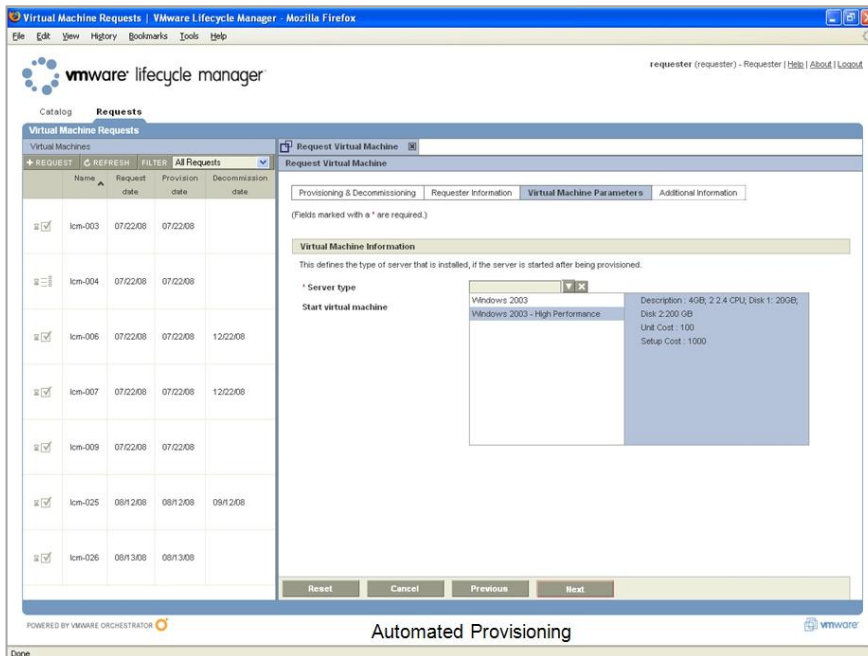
Virtual Machine Requests | VMware Lifecycle Manager - Mozilla Firefox

File Edit View History Bookmarks Tools Help

vmware lifecycle manager

requester (requester) - Requester | Help | About | Logout

Catalog Requests

Virtual Machine Requests

Virtual Machines

+ REQUEST C REFRESH FILTER All Requests

| | Name | Request date | Provision date | Decommission date |
|---|---|---|---|---|
| | lcm-003 | 07/22/08 | 07/22/08 | |
| | lcm-004 | 07/22/08 | 07/22/08 | |
| | lcm-006 | 07/22/08 | 07/22/08 | 12/22/08 |
| | lcm-007 | 07/22/08 | 07/22/08 | 12/22/08 |
| | lcm-009 | 07/22/08 | 07/22/08 | |
| | lcm-025 | 08/12/08 | 08/12/08 | 09/12/08 |
| | lcm-026 | 08/13/08 | 08/13/08 | |

Request Virtual Machine

Request Virtual Machine

Provisioning & Decommissioning | Requester Information | Virtual Machine Parameters | Additional Information

(Fields marked with a * are required.)

Virtual Machine Information

This defines the type of server that is installed, if the server is started after being provisioned.

* Server type

Start virtual machine

Windows 2003
Windows 2003 - High Performance

Description : 4GB; 2 2.4 CPU; Disk 1: 20GB; Disk 2:200 GB
Unit Cost : 100
Setup Cost : 1000

Reset Cancel Previous Next

POWERED BY VMWARE ORCHESTRATOR

Automated Provisioning

vmware

Done